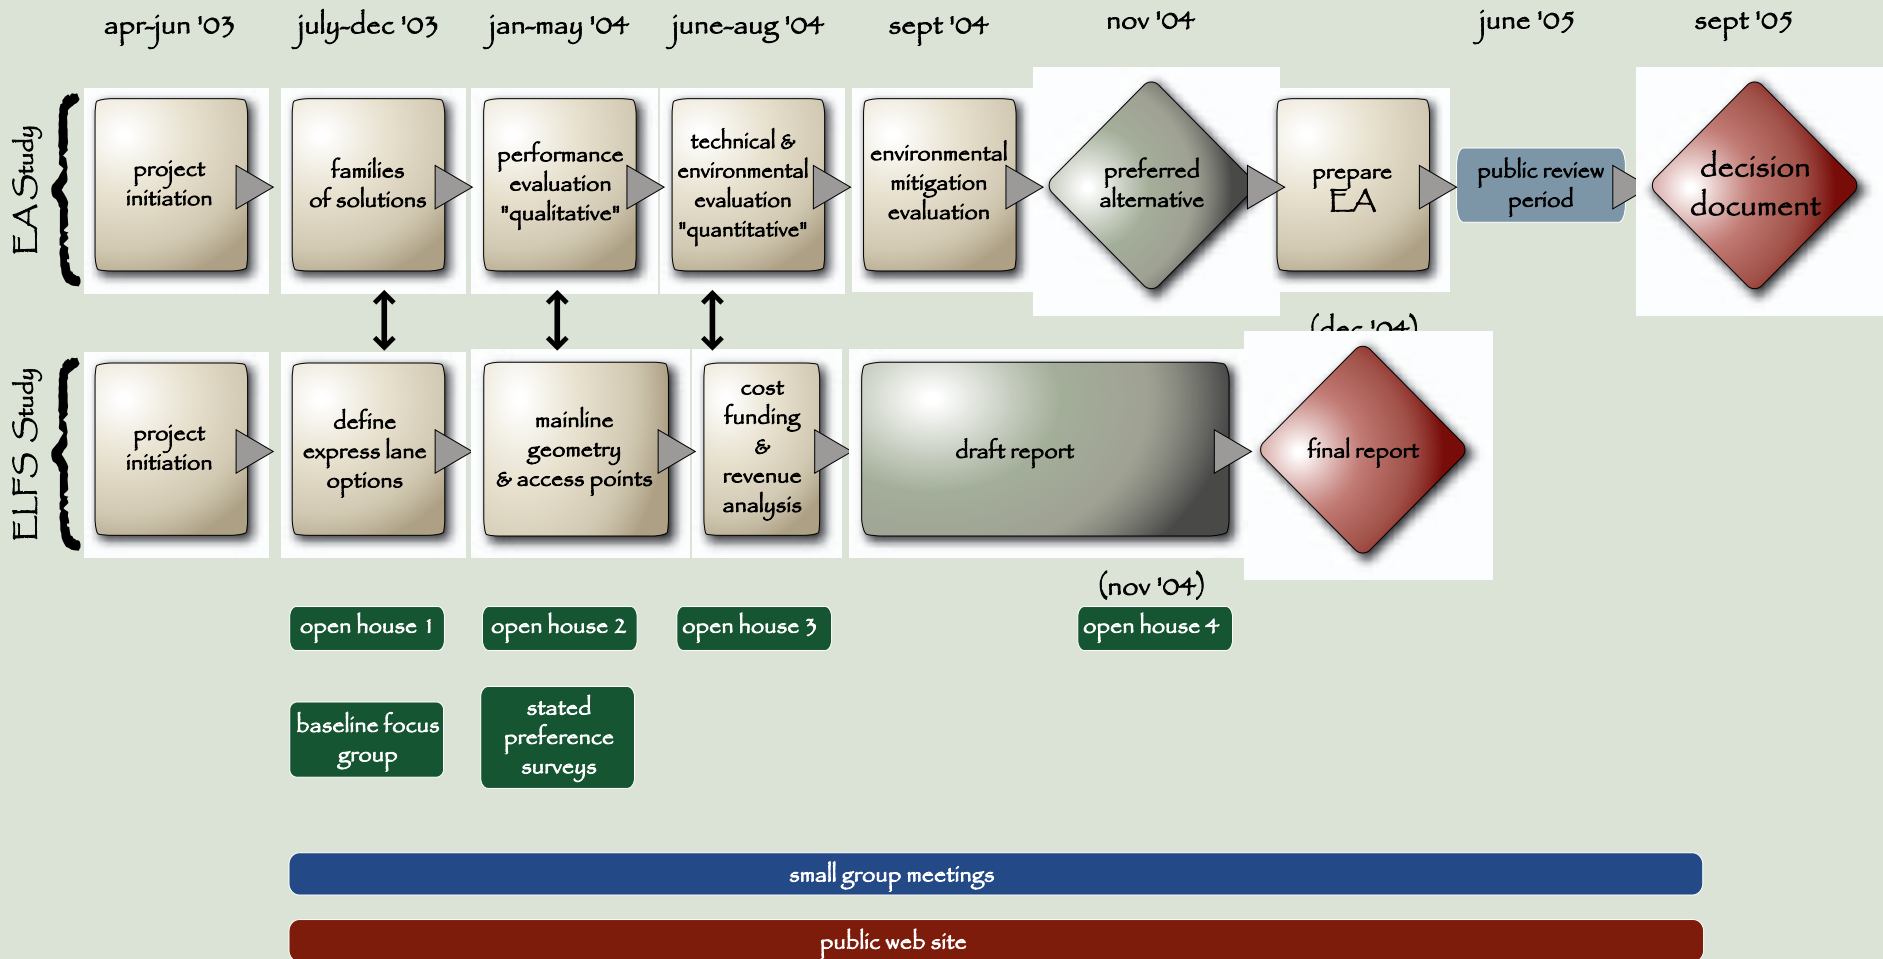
apr-jun '03

july-dec '03

jan-may '04

june-aug '04

sept '04

nov '04

june '05

sept '05

EA Study

project initiation

families of solutions

performance evaluation "qualitative"

technical & environmental evaluation "quantitative"

environmental mitigation evaluation

preferred alternative

prepare EA

public review period

decision document

(dec '04)

ELFS Study

project initiation

define express lane options

mainline geometry & access points

cost funding & revenue analysis

draft report

final report

(nov '04)

open house 1

open house 2

open house 3

open house 4

baseline focus group

stated preference surveys

small group meetings

public web site